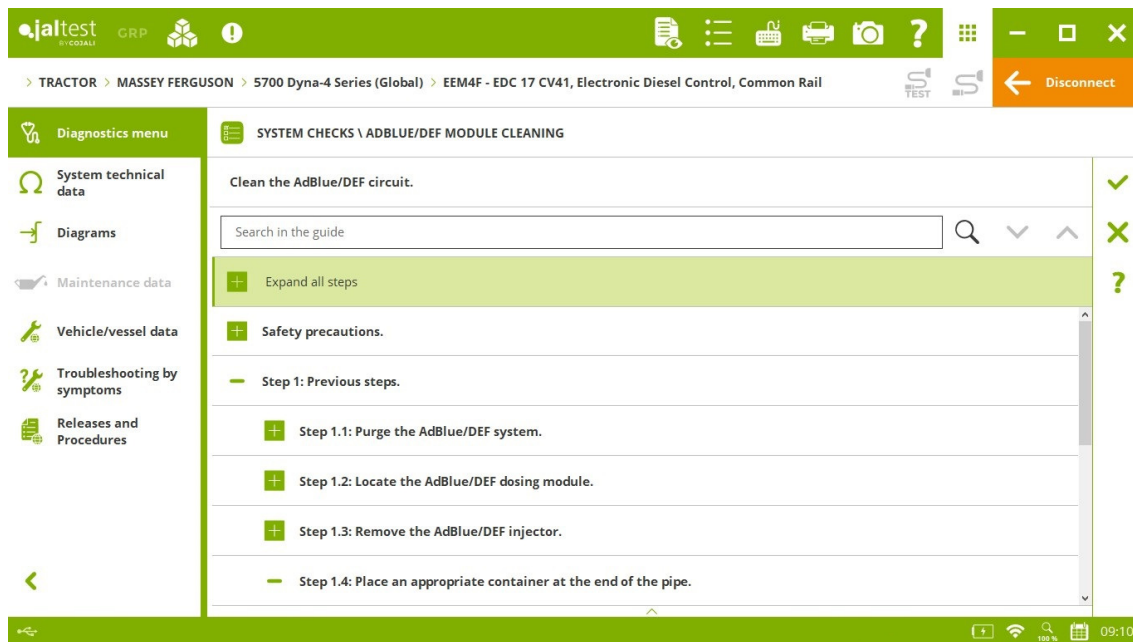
jaltest BY COJALI GRP

> TRACTOR > MASSEY FERGUSON > 5700 Dyna-4 Series (Global) > EEM4F - EDC 17 CV41, Electronic Diesel Control, Common Rail

TEST

Disconnect

Diagnostics menu

System technical data

Diagrams

Maintenance data

Vehicle/vessel data

Troubleshooting by symptoms

Releases and Procedures

SYSTEM CHECKS \ ADBLUE/DEF MODULE CLEANING

Clean the AdBlue/DEF circuit.

Search in the guide

Expand all steps

Safety precautions.

Step 1: Previous steps.

Step 1.1: Purge the AdBlue/DEF system.

Step 1.2: Locate the AdBlue/DEF dosing module.

Step 1.3: Remove the AdBlue/DEF injector.

Step 1.4: Place an appropriate container at the end of the pipe.

?

100 %

09:10